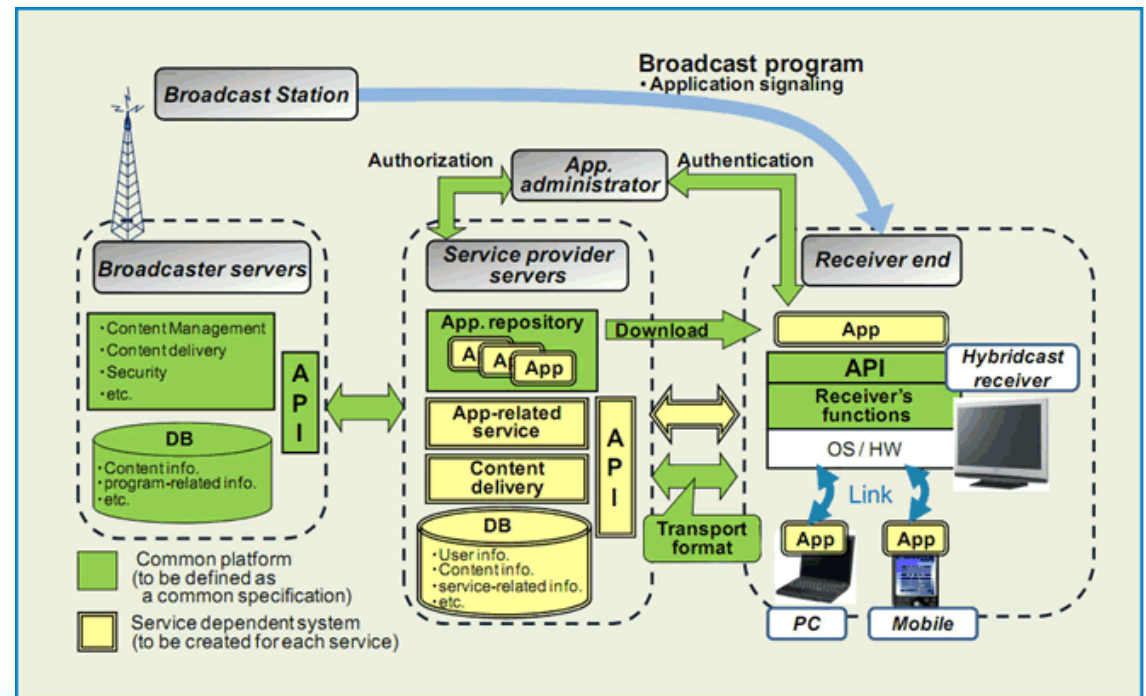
Broadcast program
・Application signaling

Broadcast Station

Authorization

App. administrator

Authentication

Broadcaster servers

・Content Management
・Content delivery
・Security
・etc.

API

DB
・Content info.
・program-related info.
・etc.

Service provider servers

App. repository

A

A

App

App-related service

Content delivery

API

DB
・User info.
・Content info.
・service-related info.
・etc.

Download

Transport format

Receiver end

App

API

Receiver's functions

OS / HW

Hybridcast receiver

Link

App

App

PC

Mobile

Common platform (to be defined as a common specification)

Service dependent system (to be created for each service)